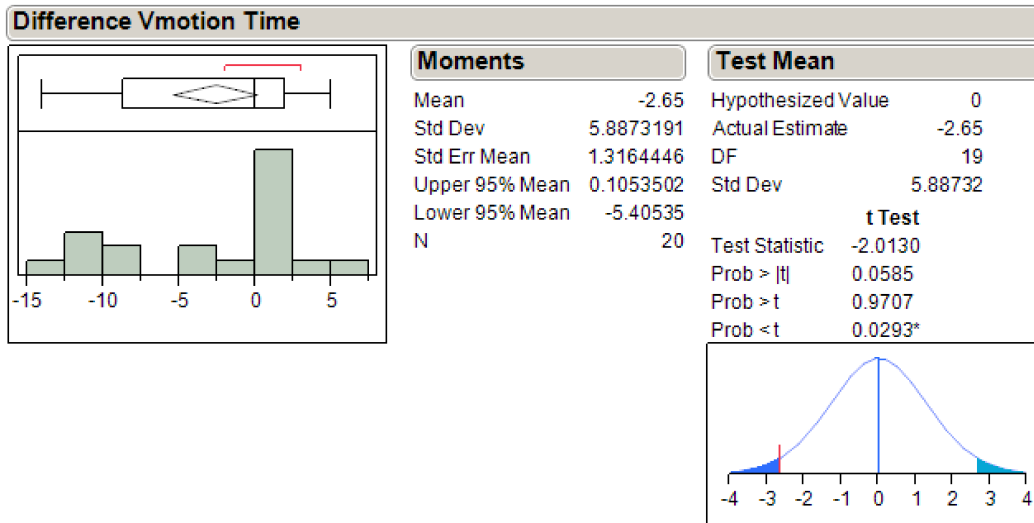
Difference Vmotion Time

-15 -10 -5 0 5

Moments

| | |
|---|---|
| Mean | -2.65 |
| Std Dev | 5.8873191 |
| Std Err Mean | 1.3164446 |
| Upper 95% Mean | 0.1053502 |
| Lower 95% Mean | -5.40535 |
| N | 20 |

Test Mean

| | |
|---|---|
| Hypothesized Value | 0 |
| Actual Estimate | -2.65 |
| DF | 19 |
| Std Dev | 5.88732 |

t Test

| | |
|---|---|
| Test Statistic | -2.0130 |
| Prob > \|t\| | 0.0585 |
| Prob > t | 0.9707 |
| Prob < t | 0.0293* |

-4 -3 -2 -1 0 1 2 3 4